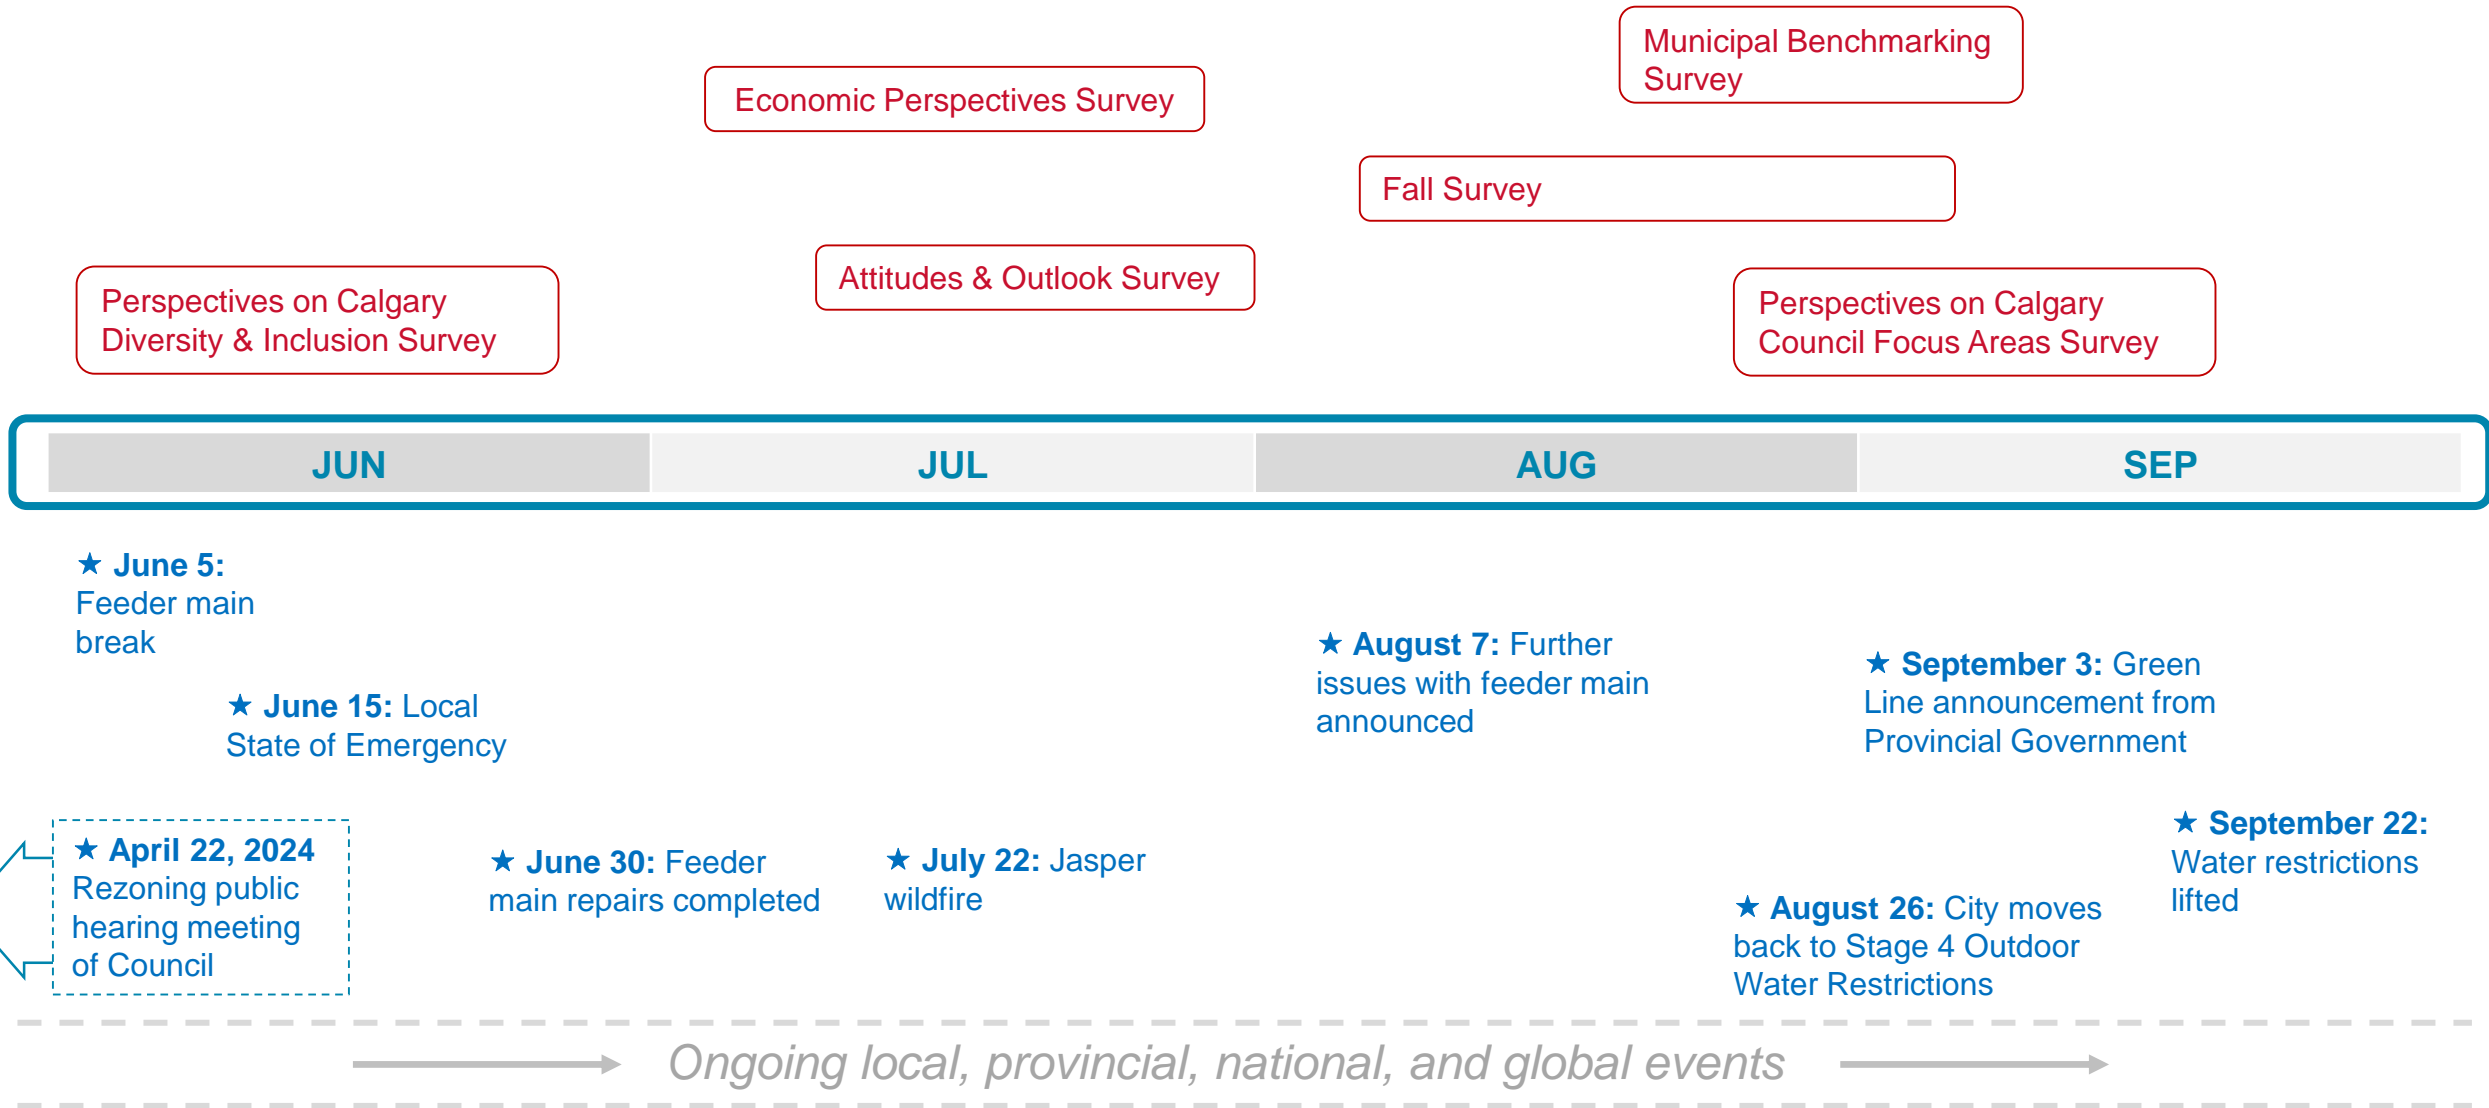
Municipal Benchmarking Survey

Economic Perspectives Survey

Fall Survey

Attitudes & Outlook Survey

Perspectives on Calgary Diversity & Inclusion Survey

Perspectives on Calgary Council Focus Areas Survey

JUN

JUL

AUG

SEP

★ June 5: Feeder main break

★ June 15: Local State of Emergency

★ August 7: Further issues with feeder main announced

★ September 3: Green Line announcement from Provincial Government

★ April 22, 2024 Rezoning public hearing meeting of Council

★ June 30: Feeder main repairs completed

★ July 22: Jasper wildfire

★ August 26: City moves back to Stage 4 Outdoor Water Restrictions

★ September 22: Water restrictions lifted

Ongoing local, provincial, national, and global events